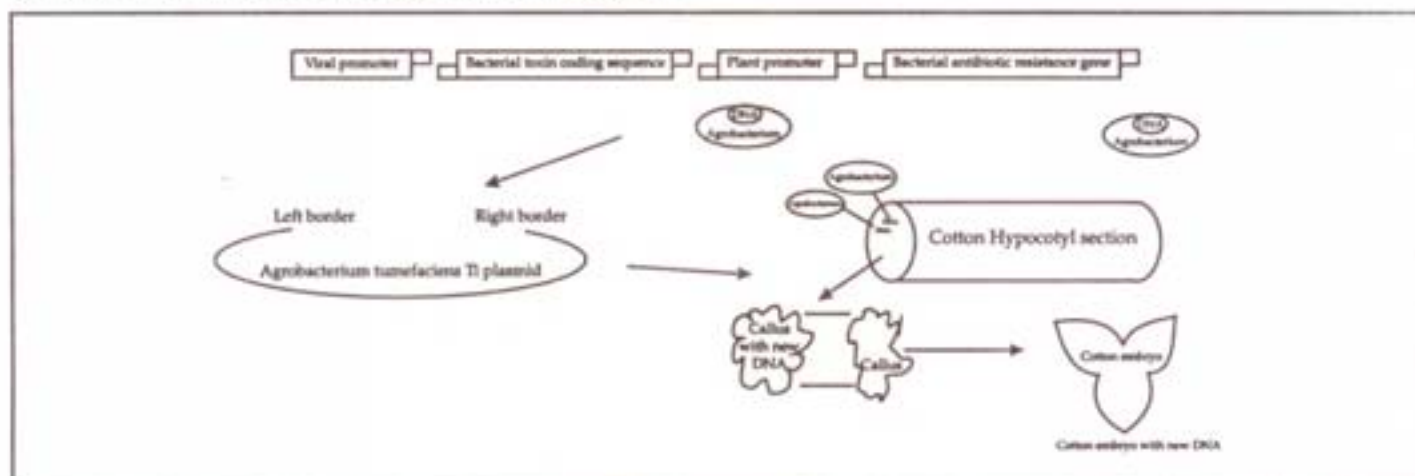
Viral promoter

Bacterial toxin coding sequence

Plant promoter

Bacterial antibiotic resistance gene

DNA
Agrobacterium

DNA
Agrobacterium

Left border

Right border

Agrobacterium tumefaciens Ti plasmid

Agrobacterium

Agrobacterium

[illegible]

Cotton Hypocotyl section

Callus with new DNA

Callus

Cotton embryo

Cotton embryo with new DNA